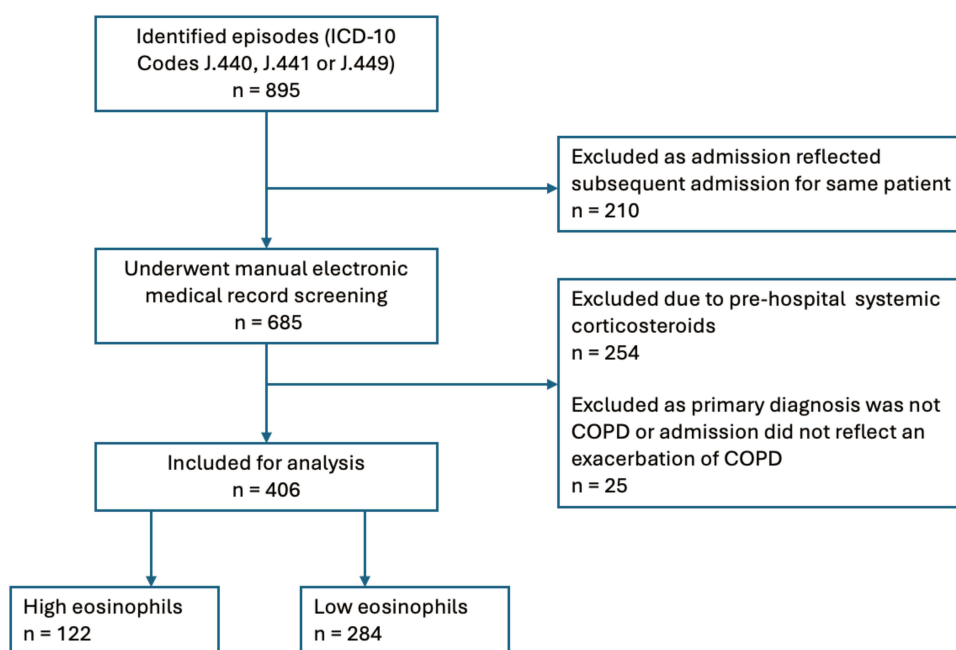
Identified episodes (ICD-10 Codes J.440, J.441 or J.449)
n = 895

Excluded as admission reflected subsequent admission for same patient
n = 210

Underwent manual electronic medical record screening
n = 685

Excluded due to pre-hospital systemic corticosteroids
n = 254

Excluded as primary diagnosis was not COPD or admission did not reflect an exacerbation of COPD
n = 25

Included for analysis
n = 406

High eosinophils
n = 122

Low eosinophils
n = 284